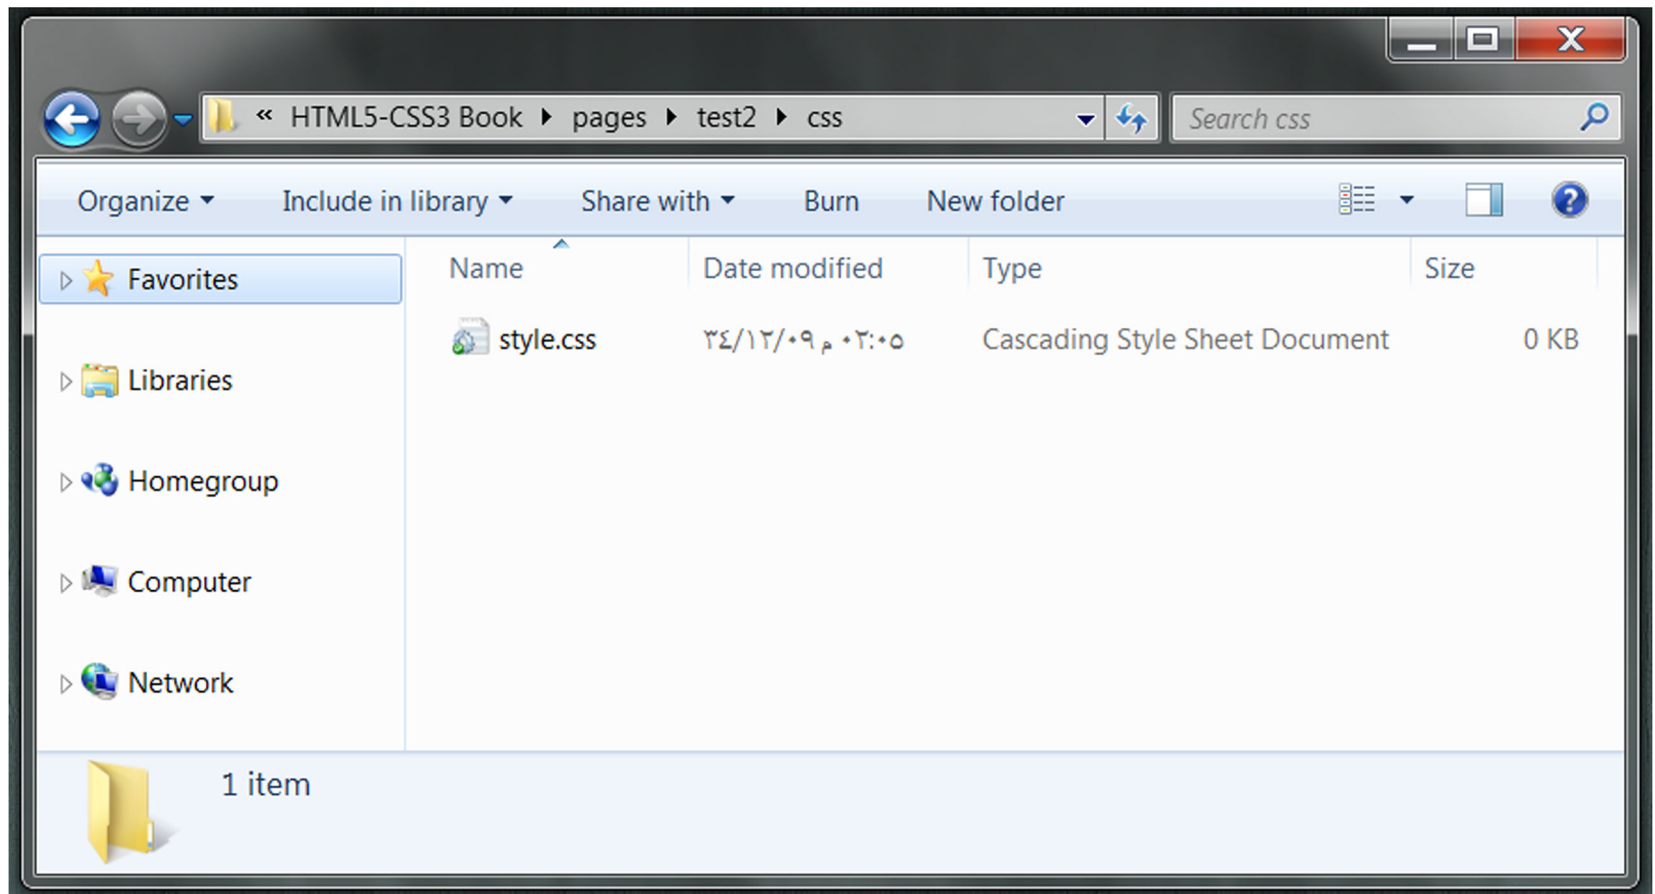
« HTML5-CSS3 Book ▸ pages ▸ test2 ▸ css

Search css

Organize ▾ Include in library ▾ Share with ▾ Burn New folder

Favorites

Libraries

Homegroup

Computer

Network

| Name | Date modified | Type | Size |
|---|---|---|---|
| style.css | ٣٤/١٢/٠٩ م ٠٢:٠٥ | Cascading Style Sheet Document | 0 KB |

1 item